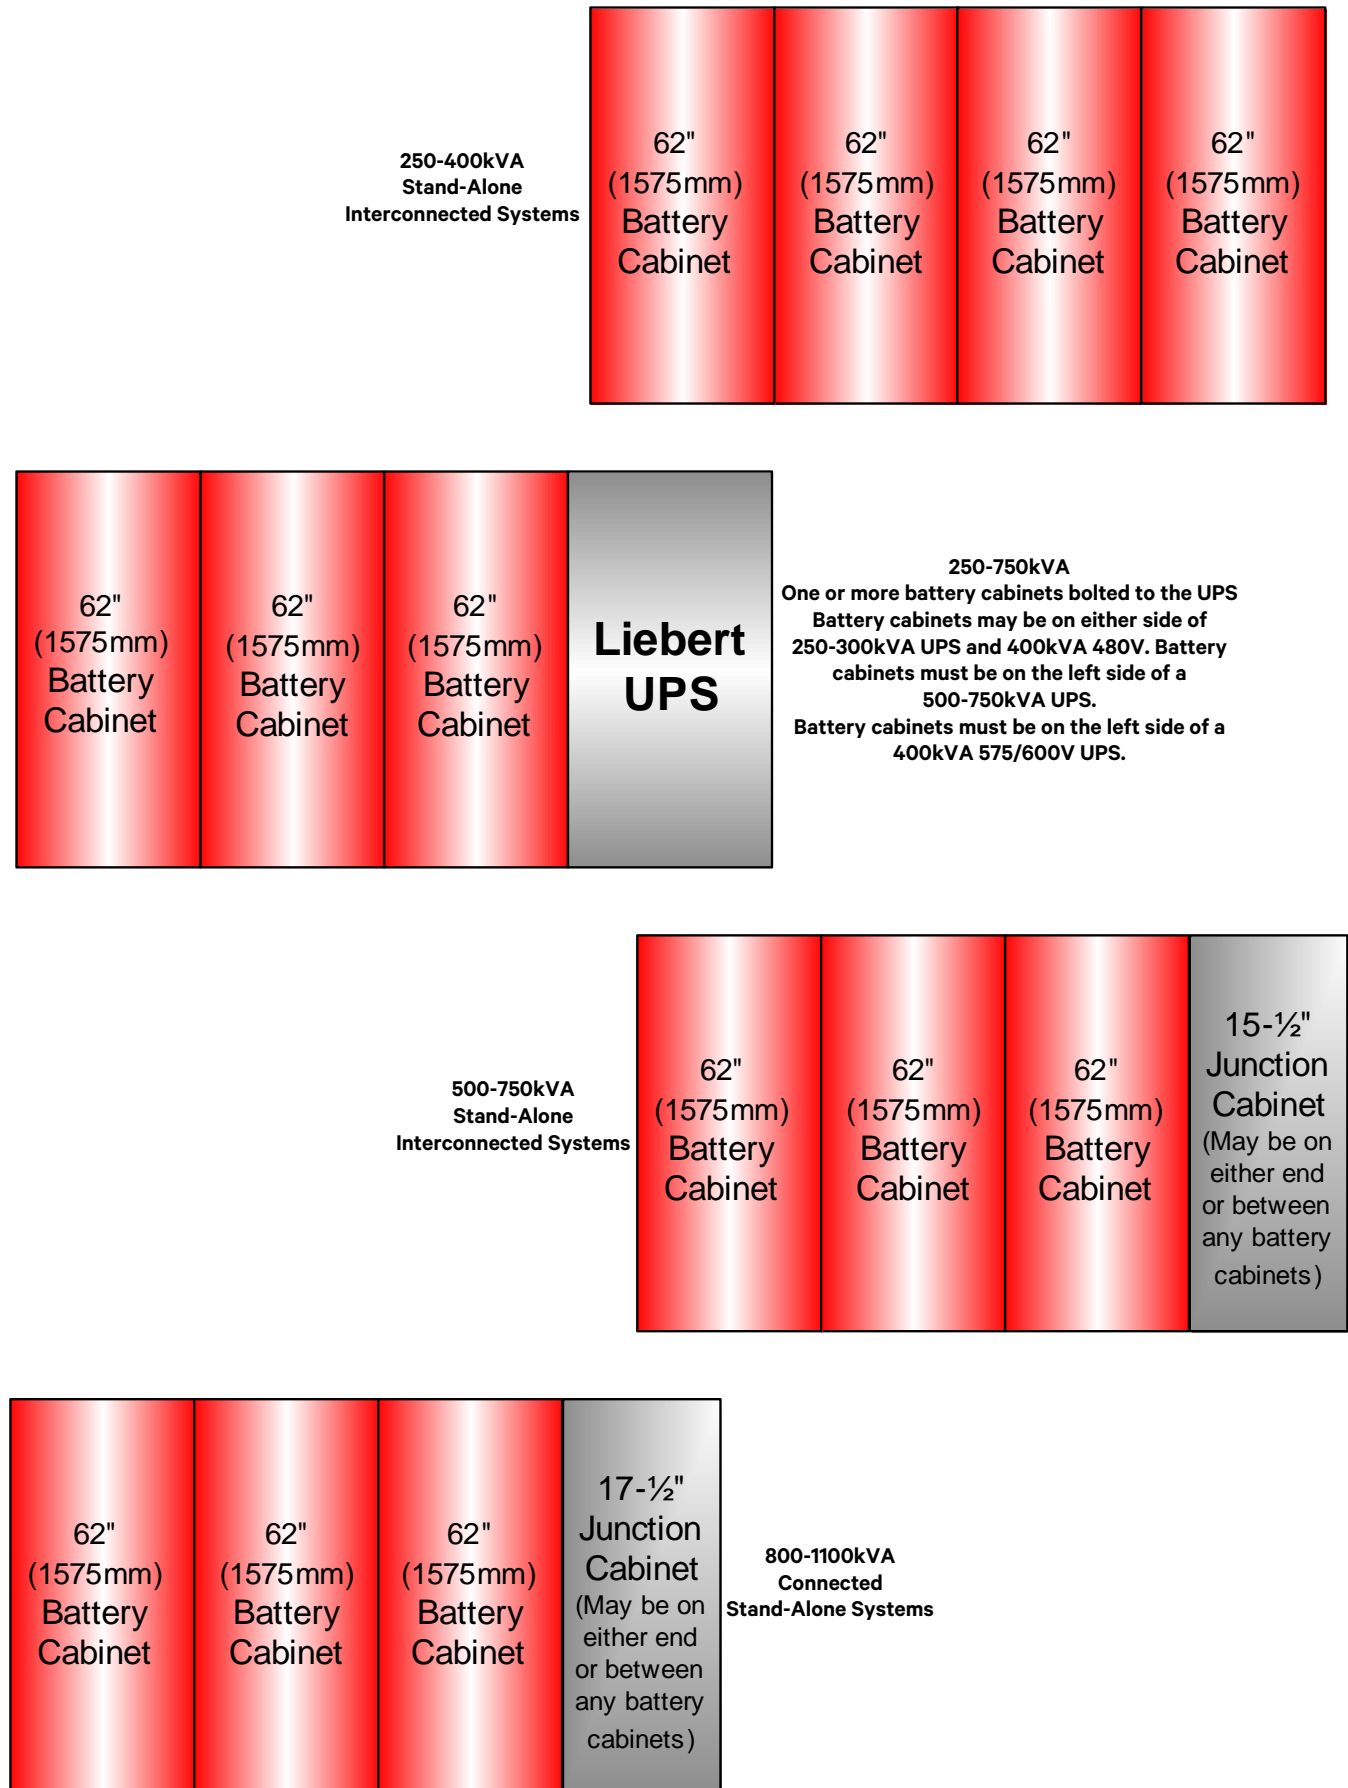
250-400kVA
Stand-Alone
Interconnected Systems

62" (1575mm) Battery Cabinet

62" (1575mm) Battery Cabinet

62" (1575mm) Battery Cabinet

62" (1575mm) Battery Cabinet

62" (1575mm) Battery Cabinet

62" (1575mm) Battery Cabinet

62" (1575mm) Battery Cabinet

Liebert UPS

250-750kVA
One or more battery cabinets bolted to the UPS
Battery cabinets may be on either side of 250-300kVA UPS and 400kVA 480V. Battery cabinets must be on the left side of a 500-750kVA UPS.
Battery cabinets must be on the left side of a 400kVA 575/600V UPS.

500-750kVA
Stand-Alone
Interconnected Systems

62" (1575mm) Battery Cabinet

62" (1575mm) Battery Cabinet

62" (1575mm) Battery Cabinet

15-½" Junction Cabinet (May be on either end or between any battery cabinets)

62" (1575mm) Battery Cabinet

62" (1575mm) Battery Cabinet

62" (1575mm) Battery Cabinet

17-½" Junction Cabinet (May be on either end or between any battery cabinets)

800-1100kVA
Connected
Stand-Alone Systems